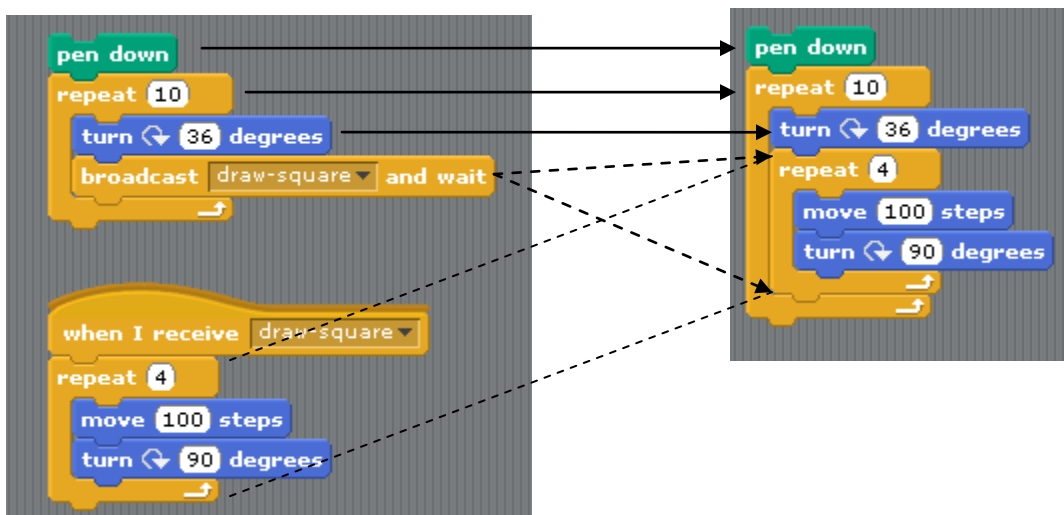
pen down
repeat 10
turn ↻ 36 degrees
broadcast draw-square ▾ and wait

when I receive draw-square ▾
repeat 4
move 100 steps
turn ↻ 90 degrees

pen down
repeat 10
turn ↻ 36 degrees
repeat 4
move 100 steps
turn ↻ 90 degrees